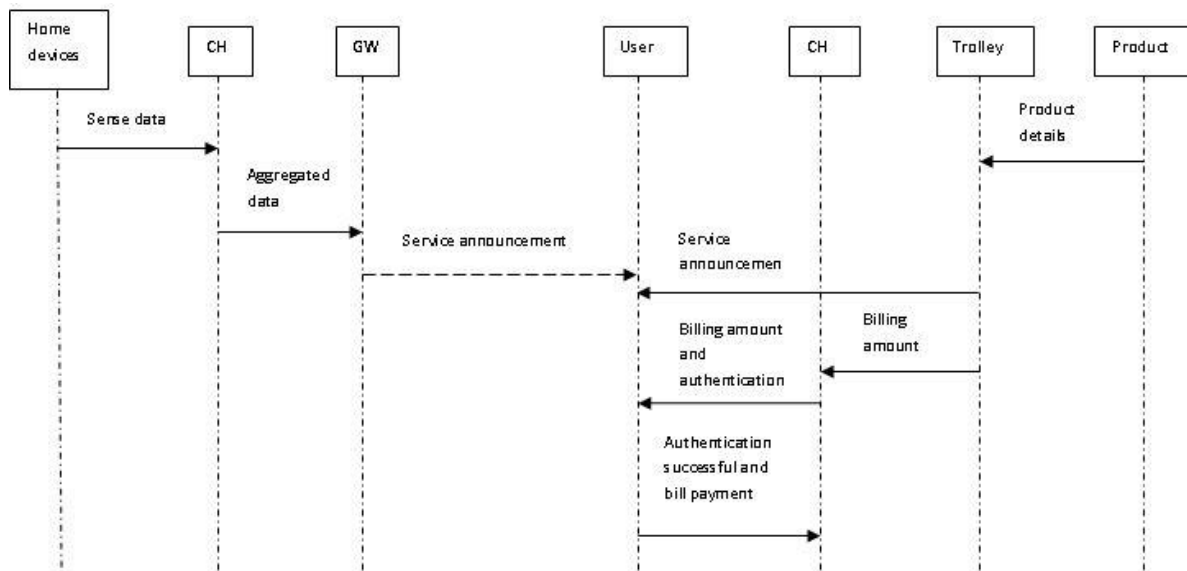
Home devices

CH

GW

User

CH

Trolley

Product

Sense data

Product details

Aggregated data

Service announcement

Service announcemen

Billing amount and authentication

Billing amount

Authentication successful and bill payment